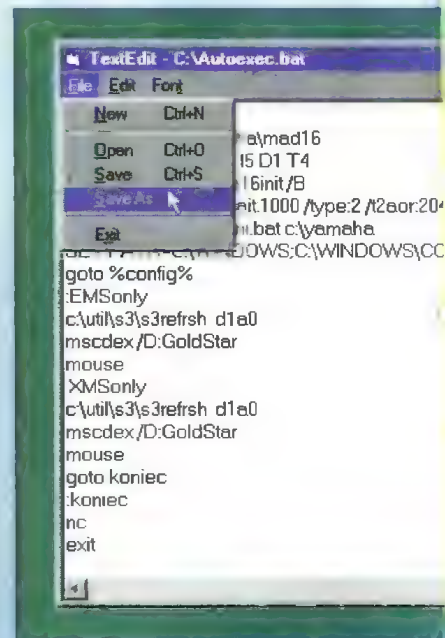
TextEdit - C:\Autoexec.bat
File Edit Font
New Ctrl+N
Open Ctrl+O
Save Ctrl+S
Save As
Exit

a\mad16
I5 D1 T4
16init /B
nit 1000 /type:2 /t2aor:204
.bat c:\yamaha
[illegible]DOWS;C:\WINDOWS\CO
goto %config%
:EMSonly
c:\util\s3\s3refrsh d1a0
mscdex /D:GoldStar
mouse
:XMSonly
c:\util\s3\s3refrsh d1a0
mscdex /D:GoldStar
mouse
goto koniec
:koniec
nc
exit